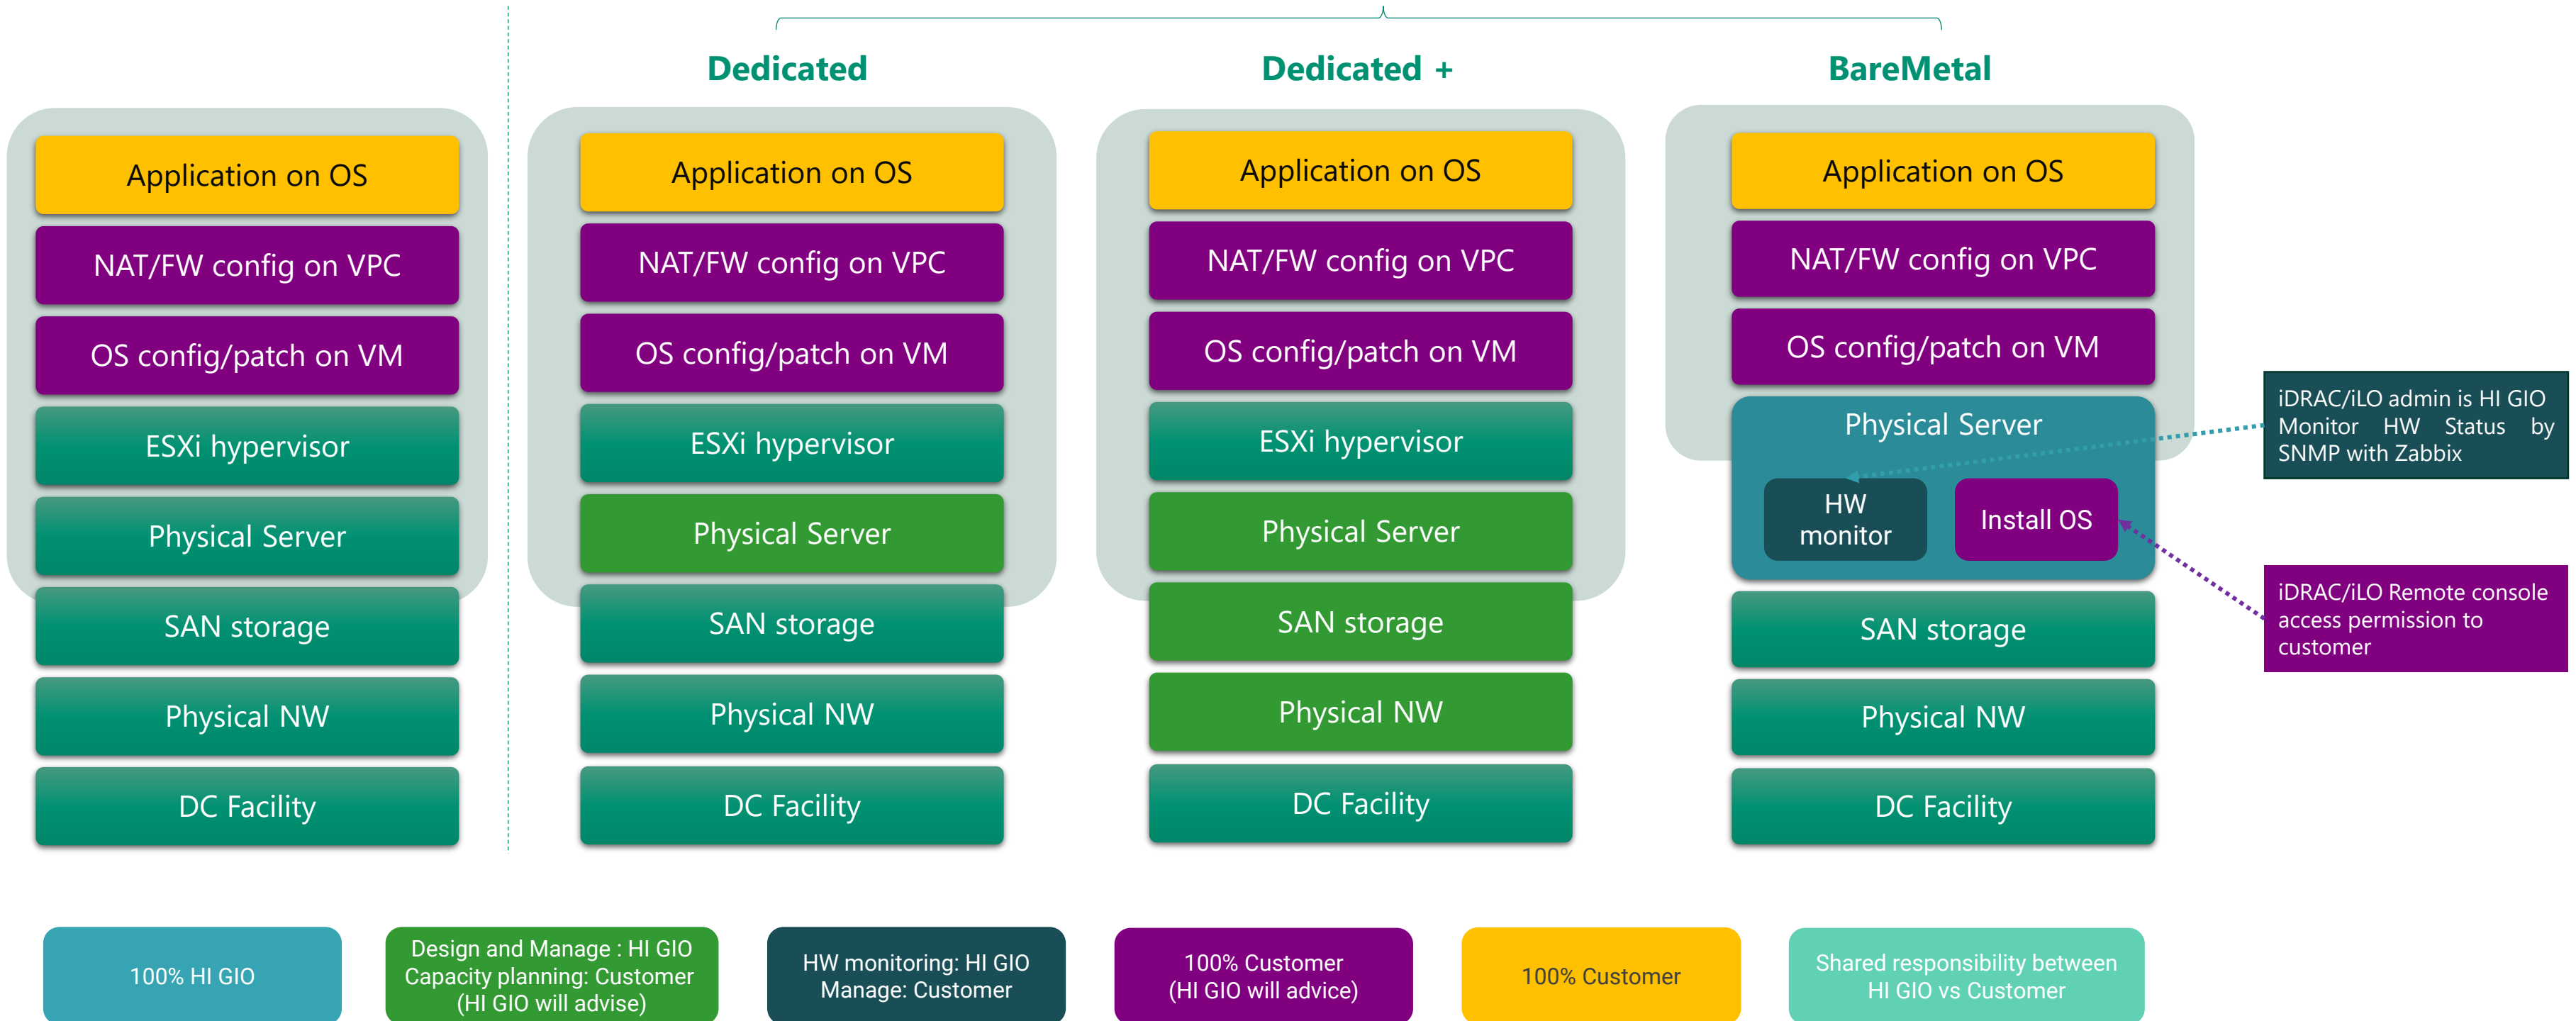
Dedicated

Dedicated +

BareMetal

Application on OS

NAT/FW config on VPC

OS config/patch on VM

ESXi hypervisor

Physical Server

SAN storage

Physical NW

DC Facility

Application on OS

NAT/FW config on VPC

OS config/patch on VM

ESXi hypervisor

Physical Server

SAN storage

Physical NW

DC Facility

Application on OS

NAT/FW config on VPC

OS config/patch on VM

ESXi hypervisor

Physical Server

SAN storage

Physical NW

DC Facility

Application on OS

NAT/FW config on VPC

OS config/patch on VM

Physical Server

HW monitor

Install OS

SAN storage

Physical NW

DC Facility

iDRAC/iLO admin is HI GIO Monitor HW Status by SNMP with Zabbix

iDRAC/iLO Remote console access permission to customer

100% HI GIO

Design and Manage : HI GIO
Capacity planning: Customer
(HI GIO will advise)

HW monitoring: HI GIO
Manage: Customer

100% Customer
(HI GIO will advice)

100% Customer

Shared responsibility between
HI GIO vs Customer